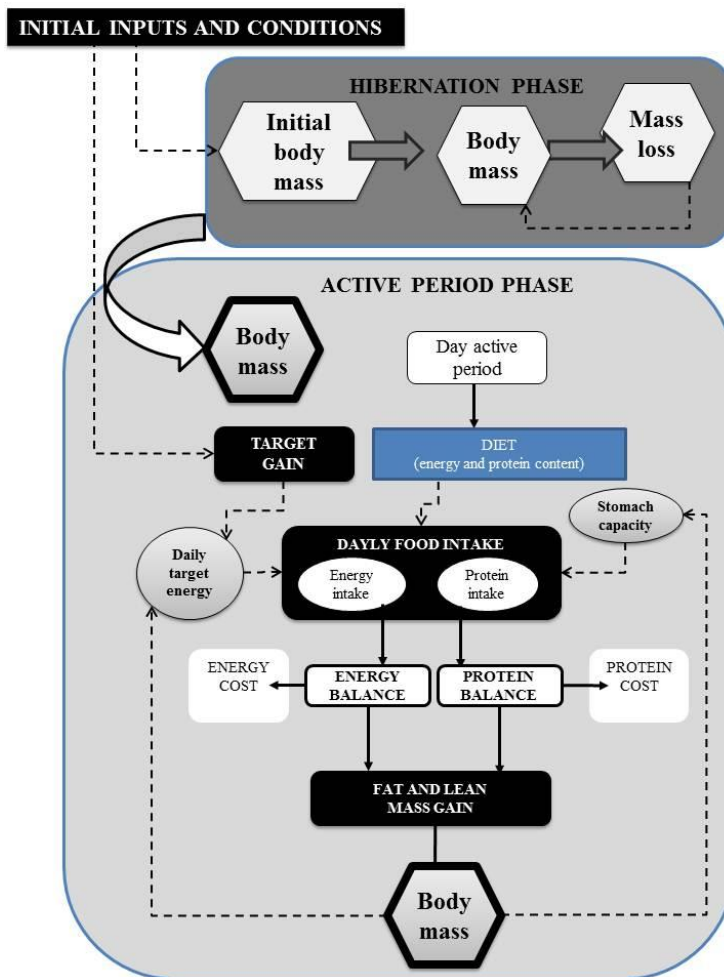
INITIAL INPUTS AND CONDITIONS

HIBERNATION PHASE

Initial body mass

Body mass

Mass loss

ACTIVE PERIOD PHASE

Body mass

Day active period

TARGET GAIN

DIET
(energy and protein content)

Stomach capacity

Daily target energy

DAYLY FOOD INTAKE

Energy intake

Protein intake

ENERGY COST

ENERGY BALANCE

PROTEIN BALANCE

PROTEIN COST

FAT AND LEAN MASS GAIN

Body mass